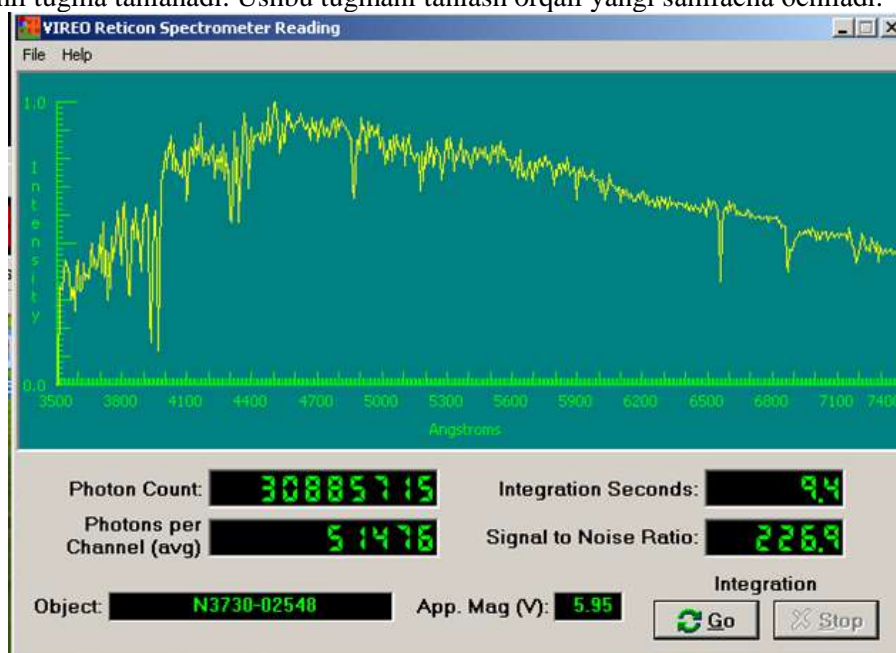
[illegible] tugma tanlanadi. Ushbu tugmani tanlash orqali yangi sahifacha ochiladi.

VIREO Reticon Spectrometer Reading

File Help

1.0

Intensity

0.0

3500 3800 4100 4400 4700 5000 5300 5600 5900 6200 6500 6800 7100 7400

Angstroms

Photon Count: 30885715

Photons per Channel (avg) 51476

Integration Seconds: 9.4

Signal to Noise Ratio: 226.9

Object: N3730-02548

App. Mag (V): 5.95

Integration

Go

Stop